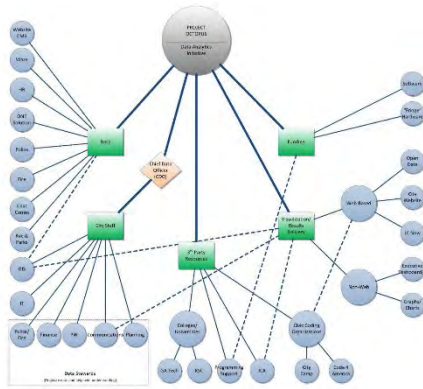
PROJECT OCTOPUS
Data Analytics Initiative

Website Calls
Move
HR
Chief Scientist
Police
Fire
Civic Centers
Rec & Parks
GIS
IT

Tech
Chief Data Officer (CDO)
City Staff
3rd Party Resources
Visualization/Results Delivery
Facilities

Software
"Badge" Hardware
Open Data
City Website
LC Slim
Web-Based
Non-Web
Executive Dashboard
Graphs/Charts

Police/Fire
Finance
PW
Communications
Planning

Category Researchers
UA Tech
ASC
Programming Support
ASU
Data Cooling Data Analyzer
City Comp
Outside Analysts

Data Stewards
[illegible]